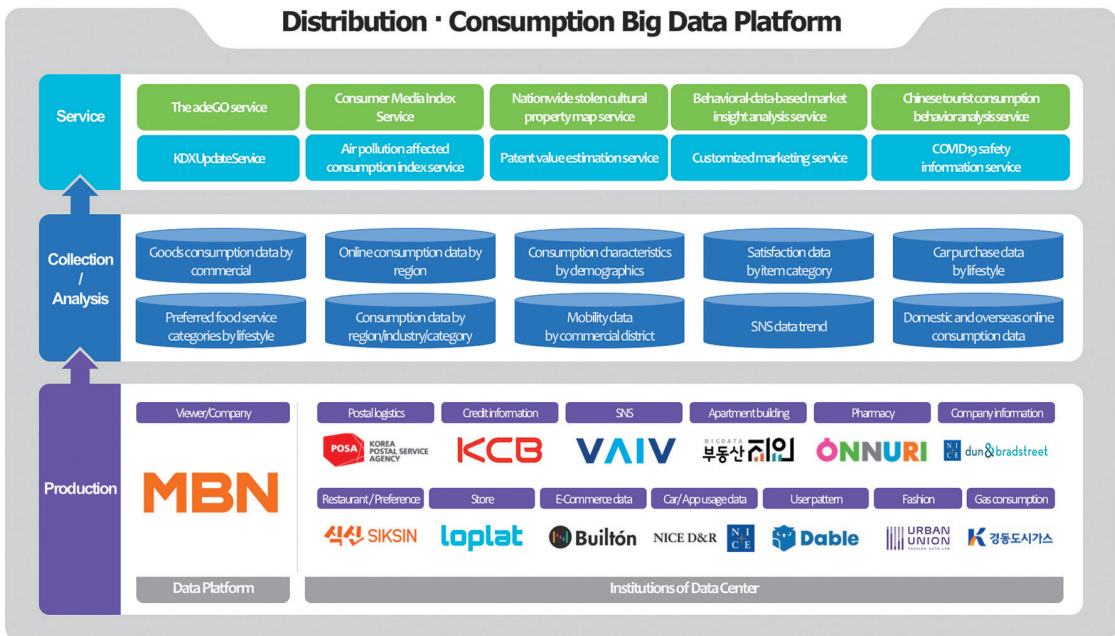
Distribution · Consumption Big Data Platform

Service

The adeGO service

Consumer Media Index Service

Nationwide stolen cultural property map service

Behavioral-data-based market insight analysis service

Chinese tourist consumption behavior analysis service

KDX Update Service

Air pollution affected consumption index service

Patent value estimation service

Customized marketing service

COVID19 safety information service

Collection / Analysis

Goods consumption data by commercial

Online consumption data by region

Consumption characteristics by demographics

Satisfaction data by item category

Car purchase data by lifestyle

Preferred food service categories by lifestyle

Consumption data by region/industry/category

Mobility data by commercial district

SNS data trend

Domestic and overseas online consumption data

Production

Viewer/Company

MBN

Data Platform

Postal logistics

Credit information

SNS

Apartment building

Pharmacy

Company information

POSA KOREA POSTAL SERVICE AGENCY

KCB

VAIV

BIGDATA 부동산지인

ONNURI

NICE dun & bradstreet

Restaurant / Preference

Store

E-Commerce data

Car/App usage data

User pattern

Fashion

Gas consumption

식신 SIKSIN

loplat

Builtón

NICE D&R NICE

Dable

URBAN UNION

K 경동도시가스

Institutions of Data Center